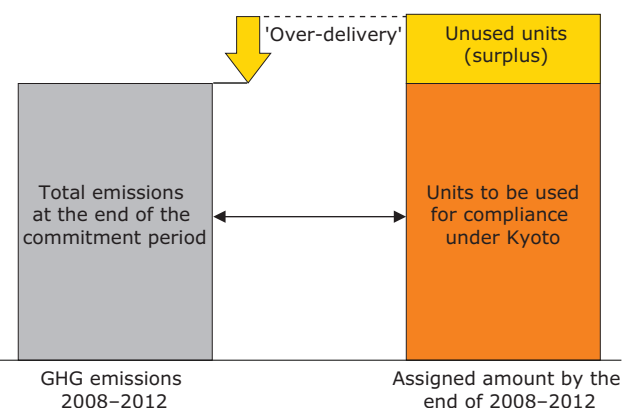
'Over-delivery'

Unused units (surplus)

Total emissions at the end of the commitment period

Units to be used for compliance under Kyoto

GHG emissions 2008–2012

Assigned amount by the end of 2008–2012